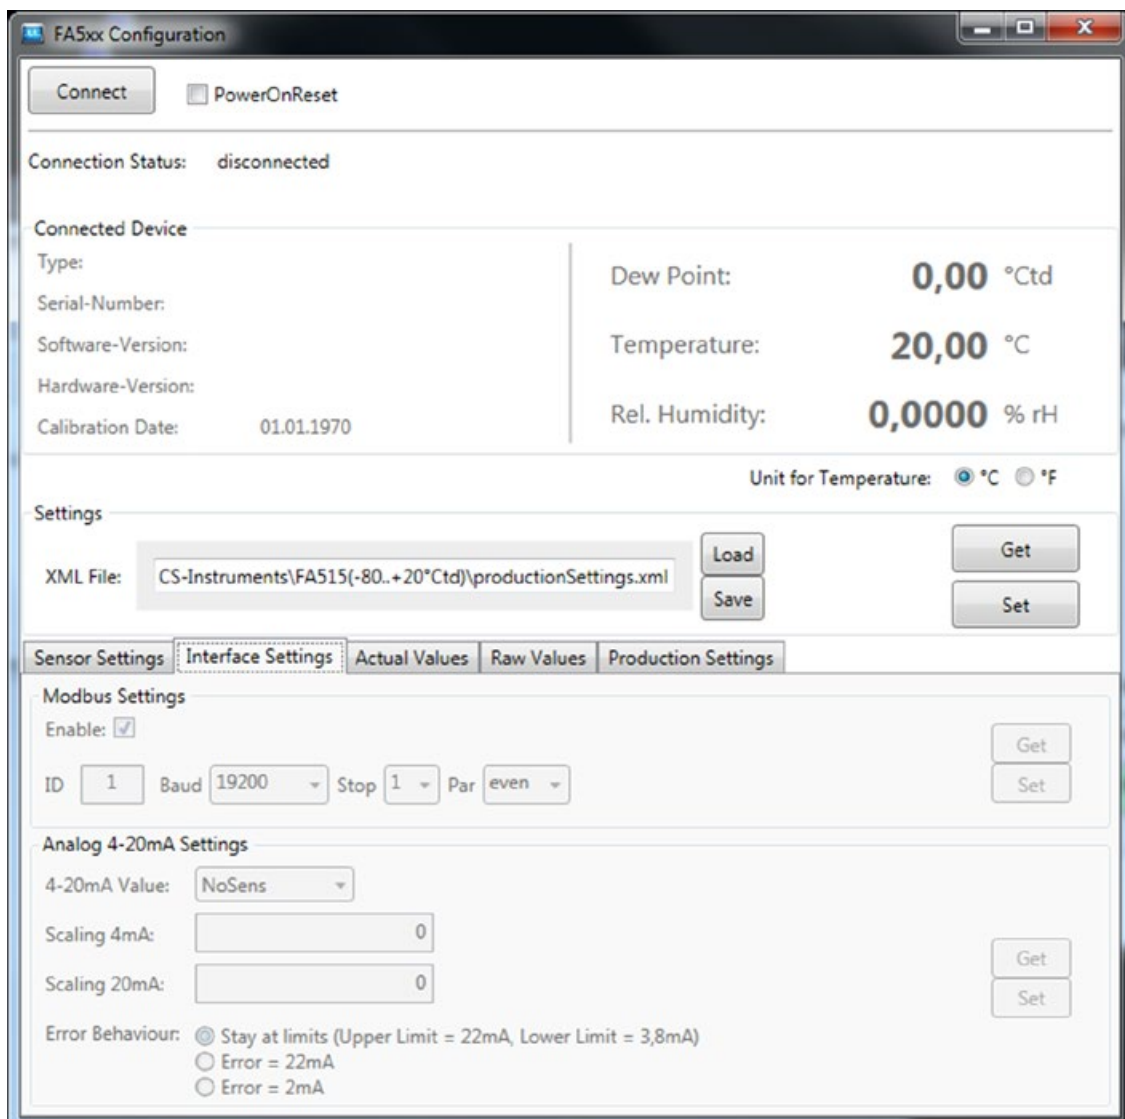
FA5xx Configuration

Connect
PowerOnReset

Connection Status: disconnected

Connected Device
Type:
Serial-Number:
Software-Version:
Hardware-Version:
Calibration Date: 01.01.1970

Dew Point: 0,00 °Ctd
Temperature: 20,00 °C
Rel. Humidity: 0,0000 % rH

Unit for Temperature: °C °F

Settings
XML File: CS-Instruments\FA515(-80..+20°Ctd)\productionSettings.xml
Load
Save
Get
Set

Sensor Settings | Interface Settings | Actual Values | Raw Values | Production Settings

Modbus Settings
Enable:
ID 1 Baud 19200 Stop 1 Par even
Get
Set

Analog 4-20mA Settings
4-20mA Value: NoSens
Scaling 4mA: 0
Scaling 20mA: 0
Get
Set
Error Behaviour: Stay at limits (Upper Limit = 22mA, Lower Limit = 3,8mA)
Error = 22mA
Error = 2mA